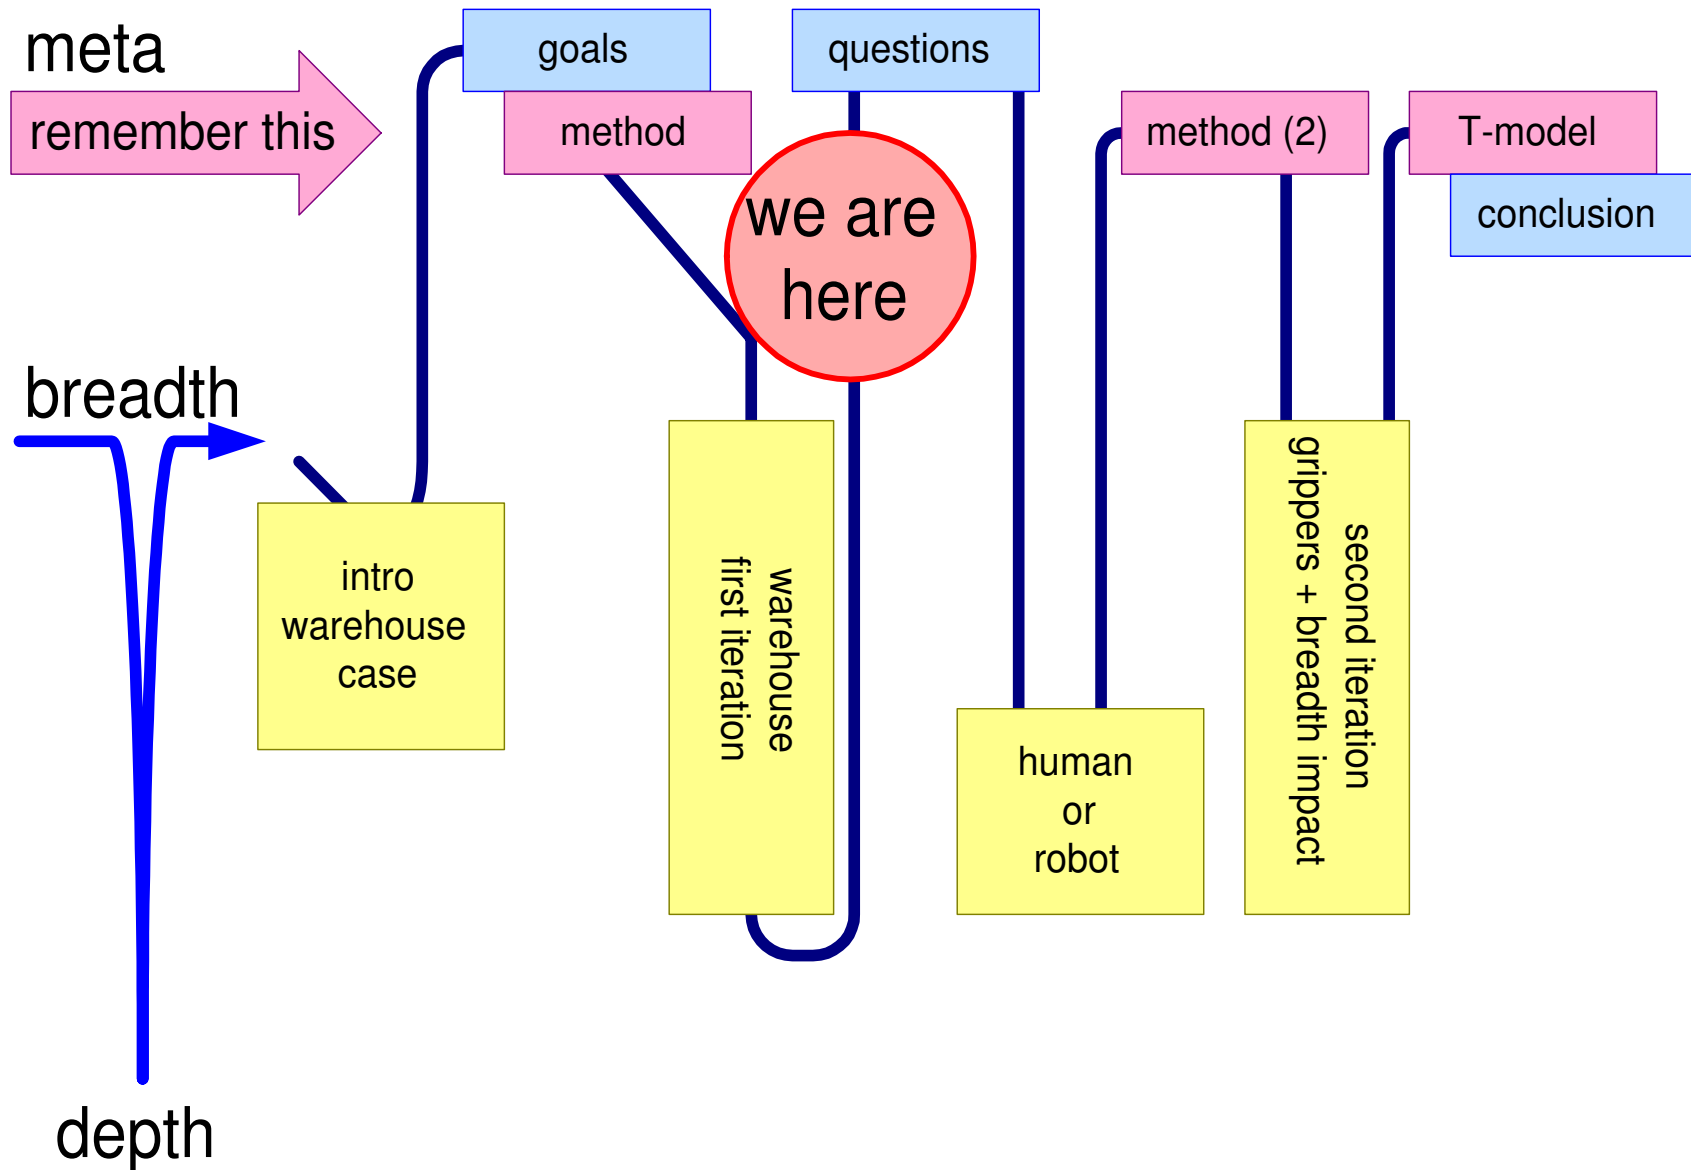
meta

remember this

goals

method

questions

we are here

method (2)

T-model

conclusion

breadth

intro warehouse case

warehouse
first iteration

human or robot

second iteration
grippers + breadth impact

depth